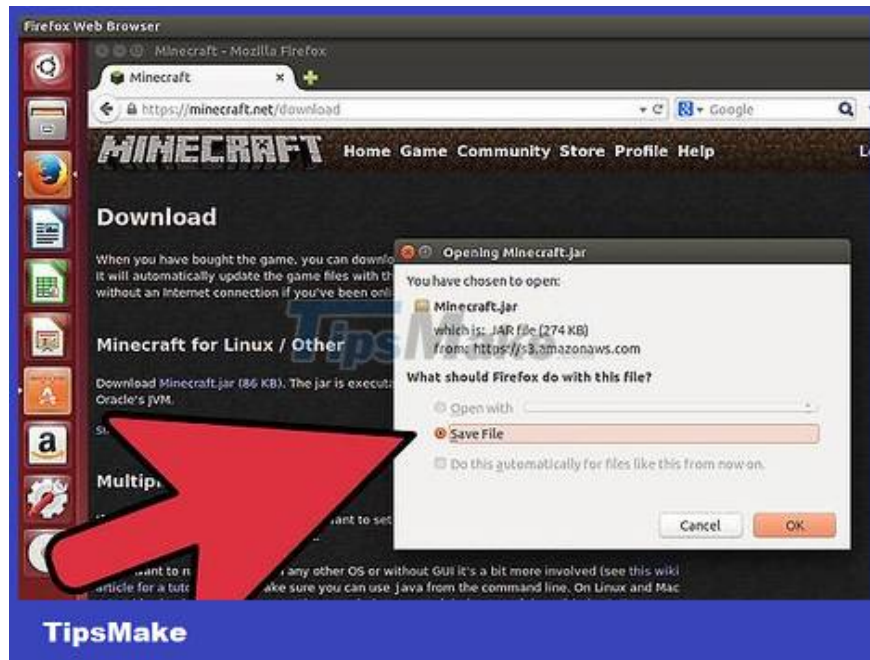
Firefox Web Browser

Minecraft - Mozilla Firefox

Minecraft

https://minecraft.net/download

Google

MINECRAFT Home Game Community Store Profile Help

Download

When you have bought the game, you can downlo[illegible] It will automatically update the game files with th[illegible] without an Internet connection if you've been onl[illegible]

Minecraft for Linux / Other

Download Minecraft.jar (86 KB). The jar is executa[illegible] Oracle's JVM.

Multip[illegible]

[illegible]ant to set

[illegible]ant to r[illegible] any other OS or without GUI it's a bit more involved (see this wiki article for a tuto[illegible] ake sure you can use Java from the command line. On Linux and Mac

Opening Minecraft.jar

You have chosen to open:

Minecraft.jar

which is: JAR file (274 KB)

from: https://s3.amazonaws.com

What should Firefox do with this file?

Open with

Save File

Do this automatically for files like this from now on.

Cancel

OK

TipsMake

TipsMake